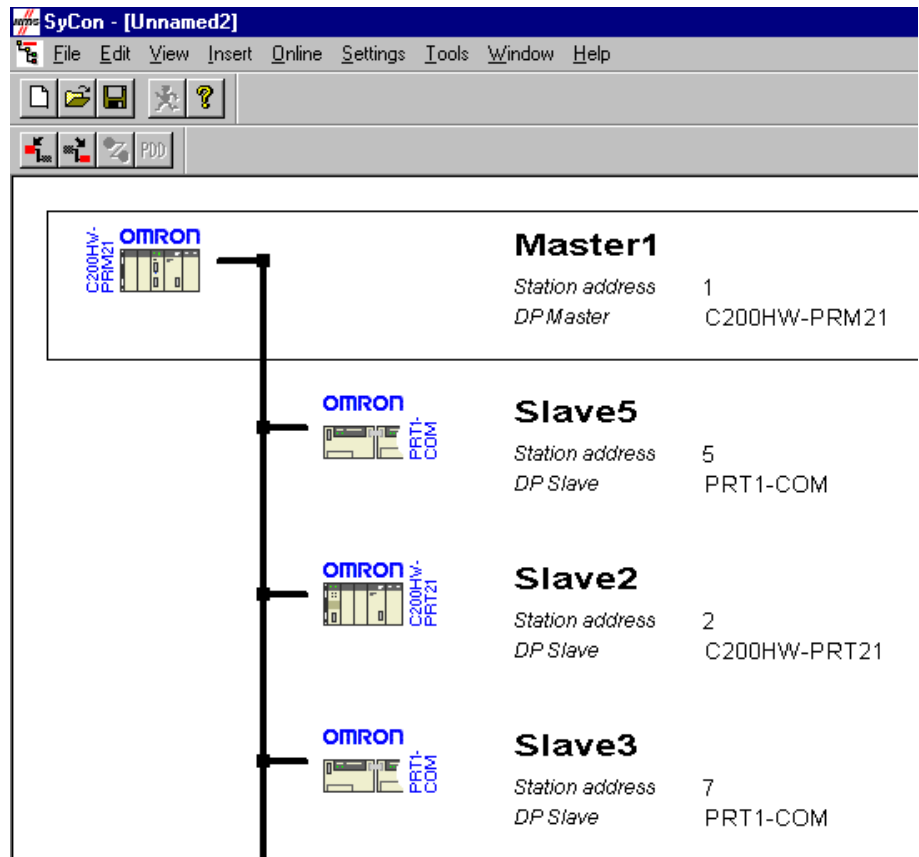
SyCon - [Unnamed2]

File Edit View Insert Online Settings Tools Window Help

PDD

C200HW-PRM21 OMRON

Master1
Station address 1
DP Master C200HW-PRM21

OMRON PRT1-COM

Slave5
Station address 5
DP Slave PRT1-COM

OMRON C200HW-PRT21

Slave2
Station address 2
DP Slave C200HW-PRT21

OMRON PRT1-COM

Slave3
Station address 7
DP Slave PRT1-COM